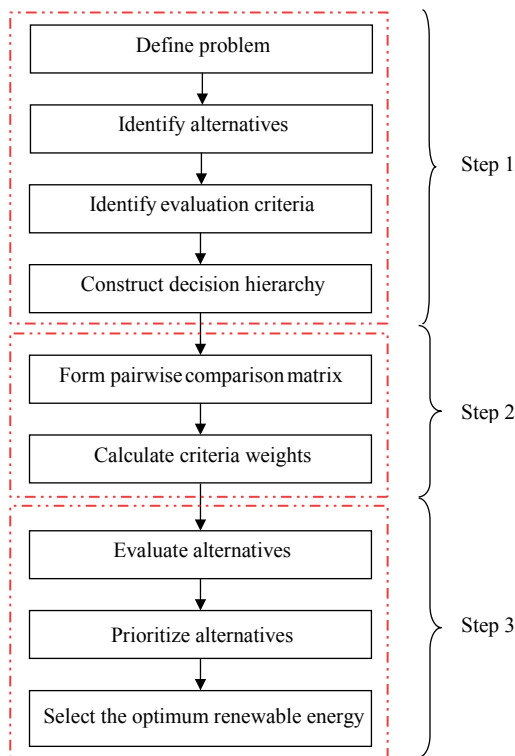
Define problem

Identify alternatives

Identify evaluation criteria

Construct decision hierarchy

Step 1

Form pairwise comparison matrix

Calculate criteria weights

Step 2

Evaluate alternatives

Prioritize alternatives

Select the optimum renewable energy

Step 3